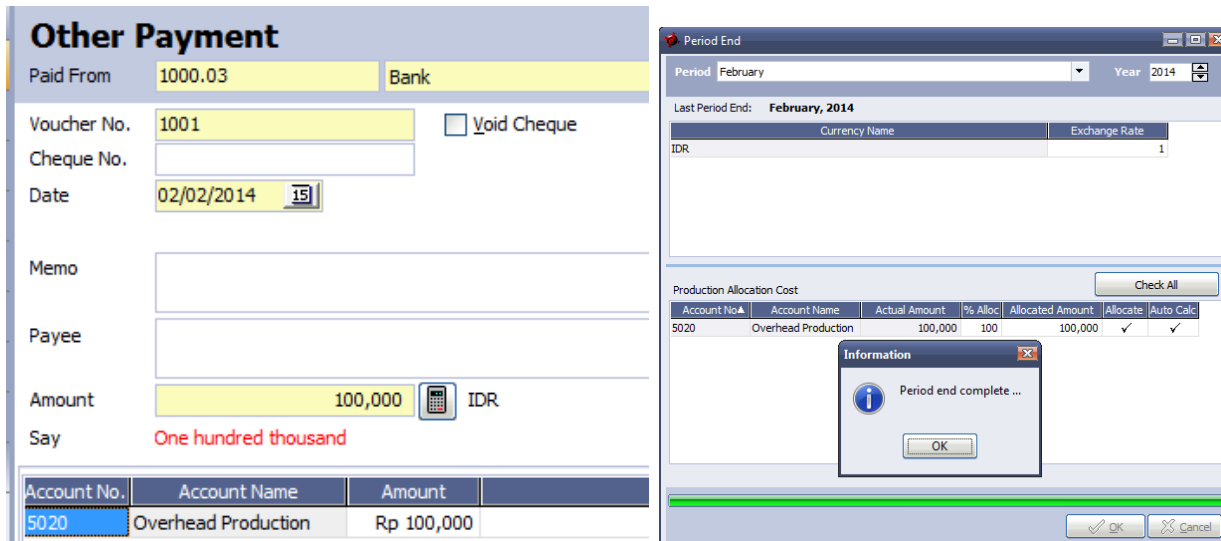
Other Payment

Paid From 1000.03 Bank

Voucher No. 1001 Void Cheque

Cheque No.

Date 02/02/2014 15

Memo

Payee

Amount 100,000 IDR

Say One hundred thousand

| Account No. | Account Name | Amount |
|---|---|---|
| 5020 | Overhead Production | Rp 100,000 |

Period End

Period February Year 2014

Last Period End: February, 2014

| Currency Name | Exchange Rate |
|---|---|
| IDR | 1 |

Production Allocation Cost

Check All

| Account No | Account Name | Actual Amount | % Alloc | Allocated Amount | Allocate | Auto Calc |
|---|---|---|---|---|---|---|
| 5020 | Overhead Production | 100,000 | 100 | 100,000 | ✓ | ✓ |

Information

Period end complete ...

OK

OK Cancel